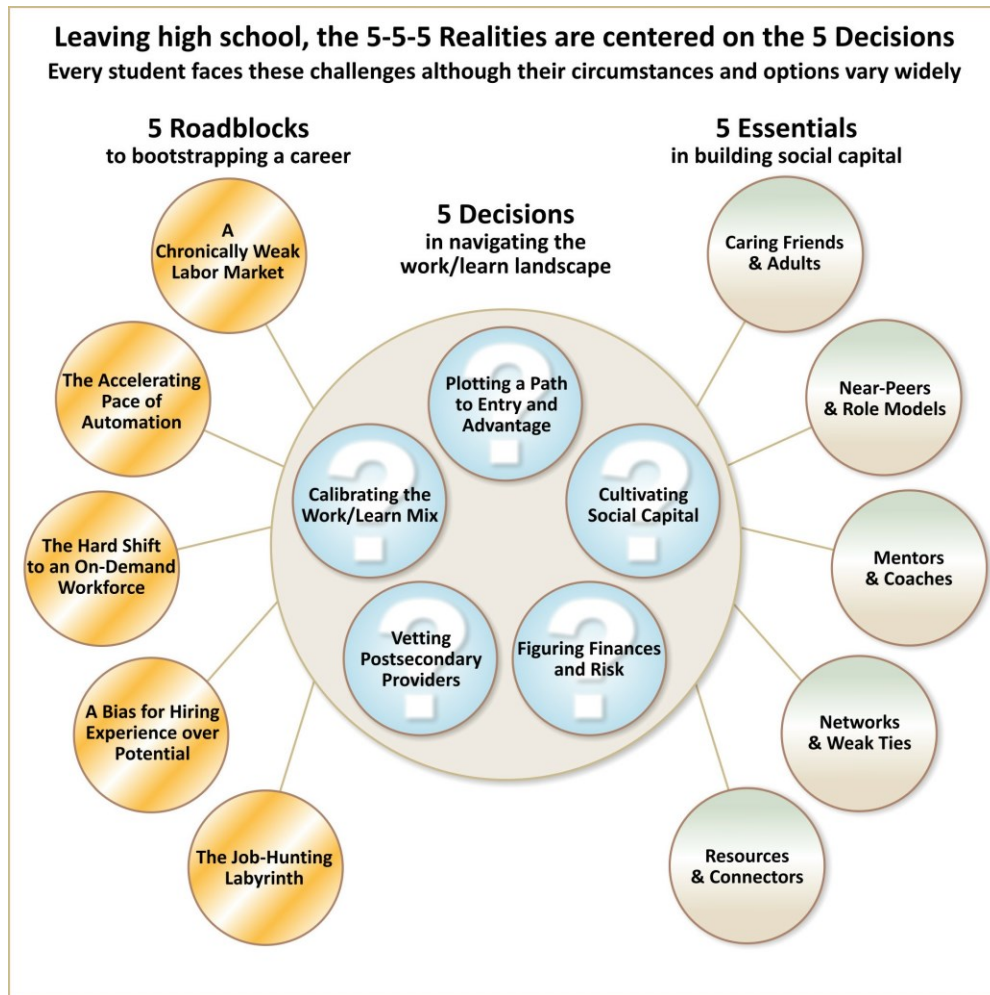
Leaving high school, the 5-5-5 Realities are centered on the 5 Decisions
Every student faces these challenges although their circumstances and options vary widely

5 Roadblocks
to bootstrapping a career

A Chronically Weak Labor Market

The Accelerating Pace of Automation

The Hard Shift to an On-Demand Workforce

A Bias for Hiring Experience over Potential

The Job-Hunting Labyrinth

5 Decisions
in navigating the work/learn landscape

Plotting a Path to Entry and Advantage

Cultivating Social Capital

Figuring Finances and Risk

Vetting Postsecondary Providers

Calibrating the Work/Learn Mix

5 Essentials
in building social capital

Caring Friends & Adults

Near-Peers & Role Models

Mentors & Coaches

Networks & Weak Ties

Resources & Connectors